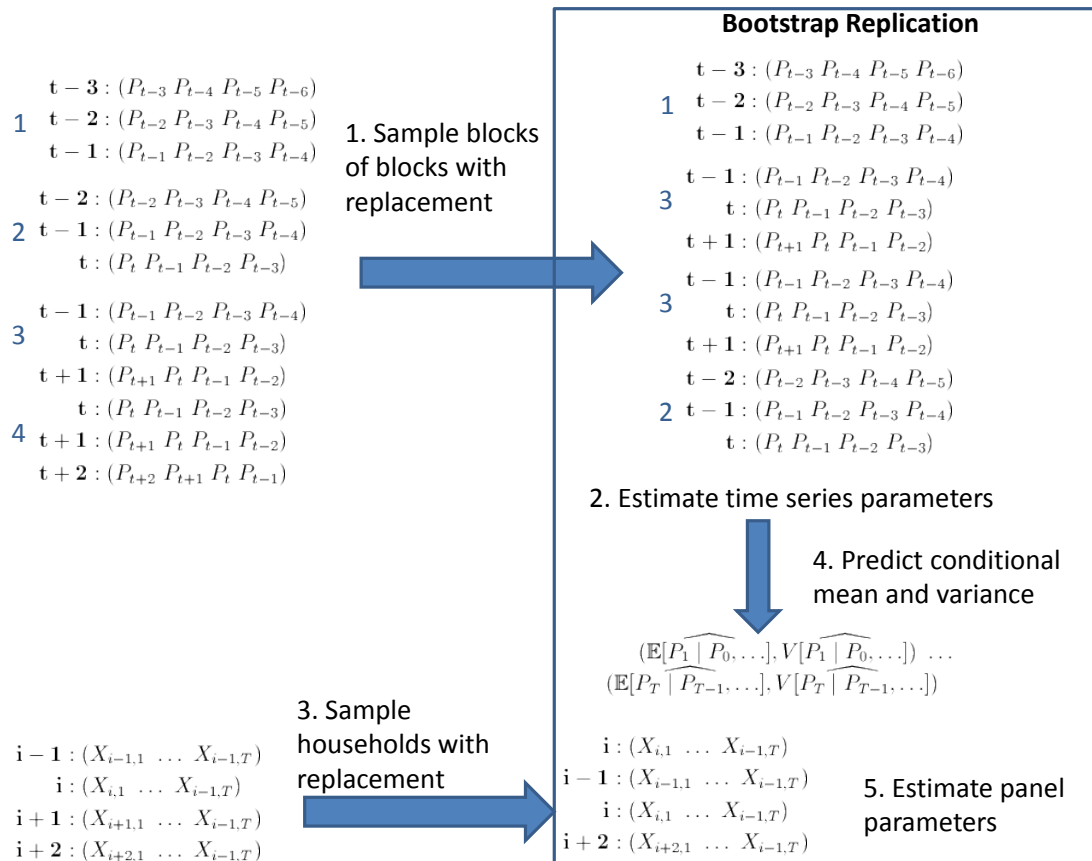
$\mathbf{t-3}: (P_{t-3}\ P_{t-4}\ P_{t-5}\ P_{t-6})$
1 $\mathbf{t-2}: (P_{t-2}\ P_{t-3}\ P_{t-4}\ P_{t-5})$
$\mathbf{t-1}: (P_{t-1}\ P_{t-2}\ P_{t-3}\ P_{t-4})$

$\mathbf{t-2}: (P_{t-2}\ P_{t-3}\ P_{t-4}\ P_{t-5})$
2 $\mathbf{t-1}: (P_{t-1}\ P_{t-2}\ P_{t-3}\ P_{t-4})$
$\mathbf{t}: (P_{t}\ P_{t-1}\ P_{t-2}\ P_{t-3})$

$\mathbf{t-1}: (P_{t-1}\ P_{t-2}\ P_{t-3}\ P_{t-4})$
3 $\mathbf{t}: (P_{t}\ P_{t-1}\ P_{t-2}\ P_{t-3})$
$\mathbf{t+1}: (P_{t+1}\ P_{t}\ P_{t-1}\ P_{t-2})$

$\mathbf{t}: (P_{t}\ P_{t-1}\ P_{t-2}\ P_{t-3})$
4 $\mathbf{t+1}: (P_{t+1}\ P_{t}\ P_{t-1}\ P_{t-2})$
$\mathbf{t+2}: (P_{t+2}\ P_{t+1}\ P_{t}\ P_{t-1})$

1. Sample blocks of blocks with replacement

Bootstrap Replication

$\mathbf{t-3}: (P_{t-3}\ P_{t-4}\ P_{t-5}\ P_{t-6})$
1 $\mathbf{t-2}: (P_{t-2}\ P_{t-3}\ P_{t-4}\ P_{t-5})$
$\mathbf{t-1}: (P_{t-1}\ P_{t-2}\ P_{t-3}\ P_{t-4})$

$\mathbf{t-1}: (P_{t-1}\ P_{t-2}\ P_{t-3}\ P_{t-4})$
3 $\mathbf{t}: (P_{t}\ P_{t-1}\ P_{t-2}\ P_{t-3})$
$\mathbf{t+1}: (P_{t+1}\ P_{t}\ P_{t-1}\ P_{t-2})$

$\mathbf{t-1}: (P_{t-1}\ P_{t-2}\ P_{t-3}\ P_{t-4})$
3 $\mathbf{t}: (P_{t}\ P_{t-1}\ P_{t-2}\ P_{t-3})$
$\mathbf{t+1}: (P_{t+1}\ P_{t}\ P_{t-1}\ P_{t-2})$

$\mathbf{t-2}: (P_{t-2}\ P_{t-3}\ P_{t-4}\ P_{t-5})$
2 $\mathbf{t-1}: (P_{t-1}\ P_{t-2}\ P_{t-3}\ P_{t-4})$
$\mathbf{t}: (P_{t}\ P_{t-1}\ P_{t-2}\ P_{t-3})$

2. Estimate time series parameters

4. Predict conditional mean and variance

$(\widehat{\mathbb{E}[P_1 \mid P_0, \ldots]}, \widehat{V[P_1 \mid P_0, \ldots]})\ \ldots$
$(\widehat{\mathbb{E}[P_T \mid P_{T-1}, \ldots]}, \widehat{V[P_T \mid P_{T-1}, \ldots]})$

$\mathbf{i-1}: (X_{i-1,1}\ \ldots\ X_{i-1,T})$
$\mathbf{i}: (X_{i,1}\ \ldots\ X_{i-1,T})$
$\mathbf{i+1}: (X_{i+1,1}\ \ldots\ X_{i-1,T})$
$\mathbf{i+2}: (X_{i+2,1}\ \ldots\ X_{i-1,T})$

3. Sample households with replacement

$\mathbf{i}: (X_{i,1}\ \ldots\ X_{i-1,T})$
$\mathbf{i-1}: (X_{i-1,1}\ \ldots\ X_{i-1,T})$
$\mathbf{i}: (X_{i,1}\ \ldots\ X_{i-1,T})$
$\mathbf{i+2}: (X_{i+2,1}\ \ldots\ X_{i-1,T})$

5. Estimate panel parameters